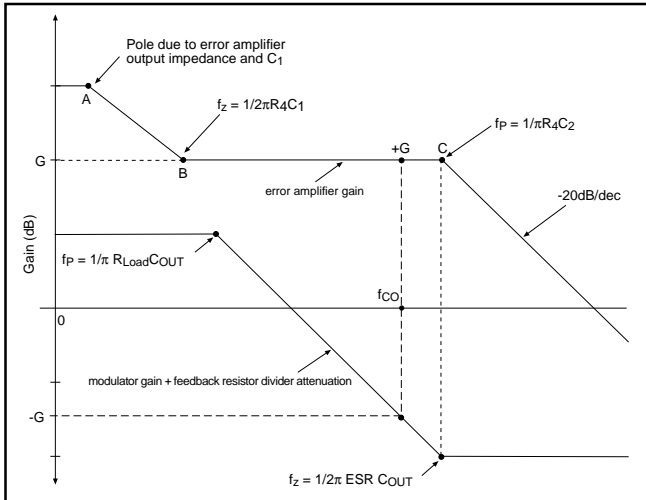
Pole due to error amplifier output impedance and $C_1$

A

$f_Z = 1/2\pi R_4C_1$

$f_P = 1/\pi R_4C_2$

+G

C

G

B

error amplifier gain

-20dB/dec

Gain (dB)

$f_P = 1/\pi \; R_{Load}C_{OUT}$

$f_{CO}$

0

modulator gain + feedback resistor divider attenuation

-G

$f_Z = 1/2\pi \; ESR \; C_{OUT}$